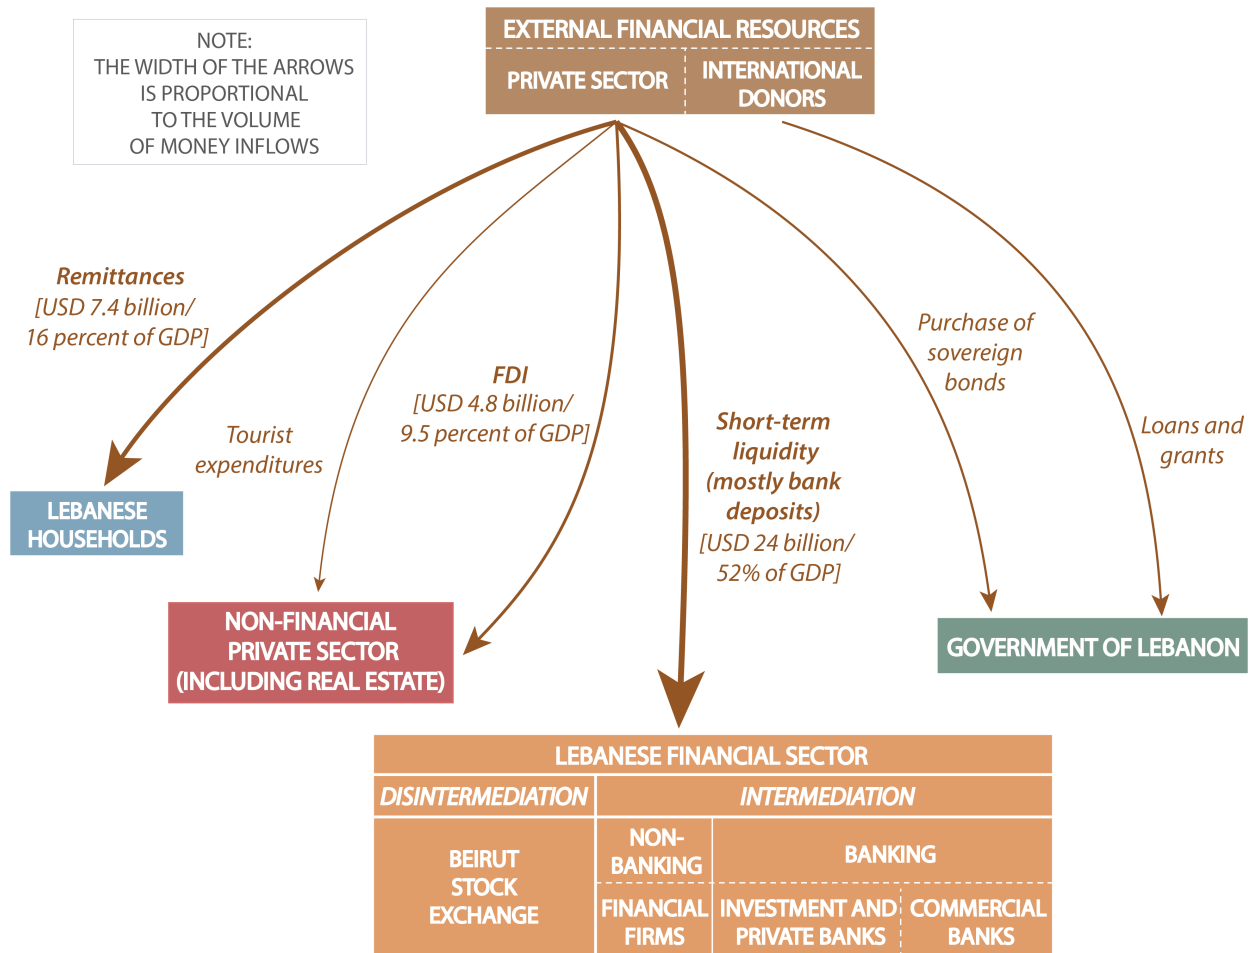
NOTE:
THE WIDTH OF THE ARROWS IS PROPORTIONAL TO THE VOLUME OF MONEY INFLOWS

EXTERNAL FINANCIAL RESOURCES

PRIVATE SECTOR

INTERNATIONAL DONORS

Remittances
[USD 7.4 billion/ 16 percent of GDP]

Tourist expenditures

FDI
[USD 4.8 billion/ 9.5 percent of GDP]

Short-term liquidity (mostly bank deposits)
[USD 24 billion/ 52% of GDP]

Purchase of sovereign bonds

Loans and grants

LEBANESE HOUSEHOLDS

NON-FINANCIAL PRIVATE SECTOR (INCLUDING REAL ESTATE)

GOVERNMENT OF LEBANON

| LEBANESE FINANCIAL SECTOR | | | |
|---|---|---|---|
| DISINTERMEDIATION | INTERMEDIATION | | |
| BEIRUT STOCK EXCHANGE | NON-BANKING | BANKING | |
| | FINANCIAL FIRMS | INVESTMENT AND PRIVATE BANKS | COMMERCIAL BANKS |